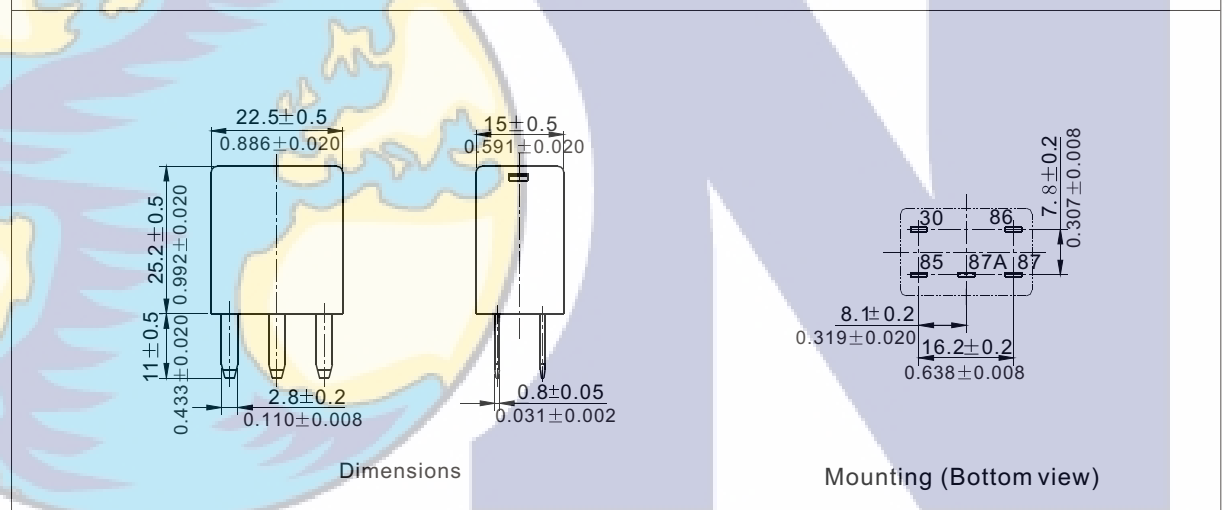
$22.5\pm0.5$
$0.886\pm0.020$

$15\pm0.5$
$0.591\pm0.020$

$25.2\pm0.5$
$0.992\pm0.020$

$11\pm0.5$
$0.433\pm0.020$

$2.8\pm0.2$
$0.110\pm0.008$

$0.8\pm0.05$
$0.031\pm0.002$

Dimensions

$7.8\pm0.2$
$0.307\pm0.008$

30
86
85
87A
87

$8.1\pm0.2$
$0.319\pm0.020$

$16.2\pm0.2$
$0.638\pm0.008$

Mounting (Bottom view)